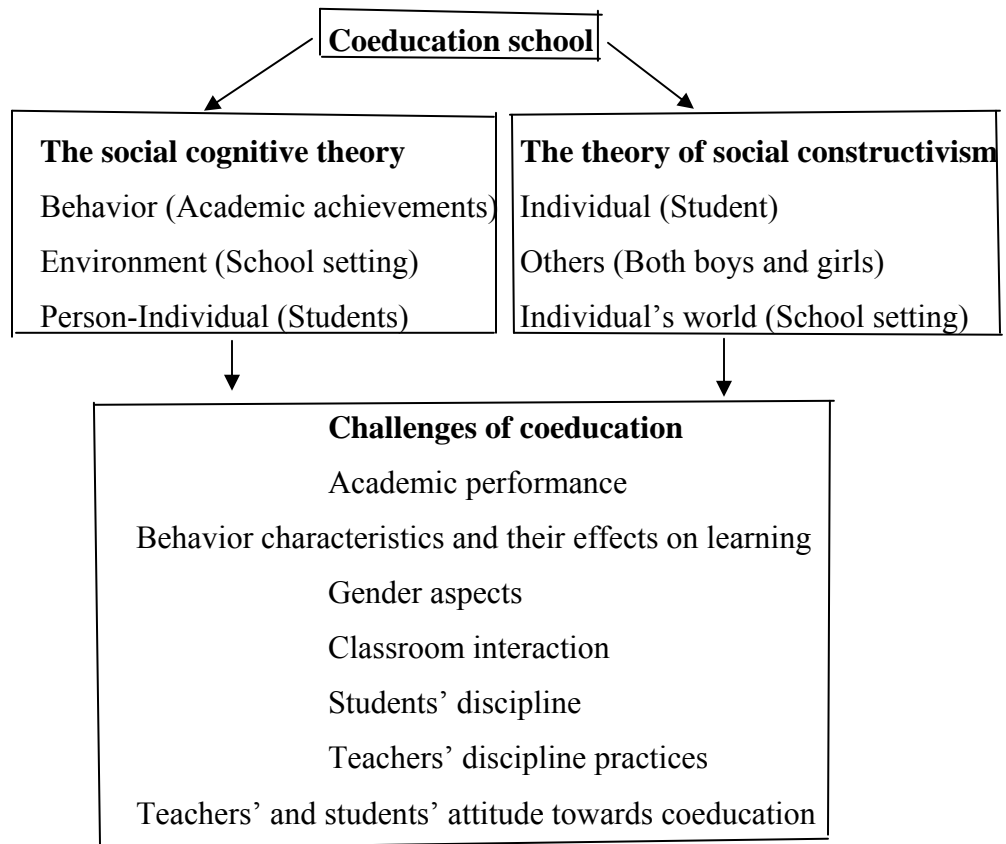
Coeducation school

The social cognitive theory
Behavior (Academic achievements)
Environment (School setting)
Person-Individual (Students)

The theory of social constructivism
Individual (Student)
Others (Both boys and girls)
Individual’s world (School setting)

Challenges of coeducation
Academic performance
Behavior characteristics and their effects on learning
Gender aspects
Classroom interaction
Students’ discipline
Teachers’ discipline practices
Teachers’ and students’ attitude towards coeducation